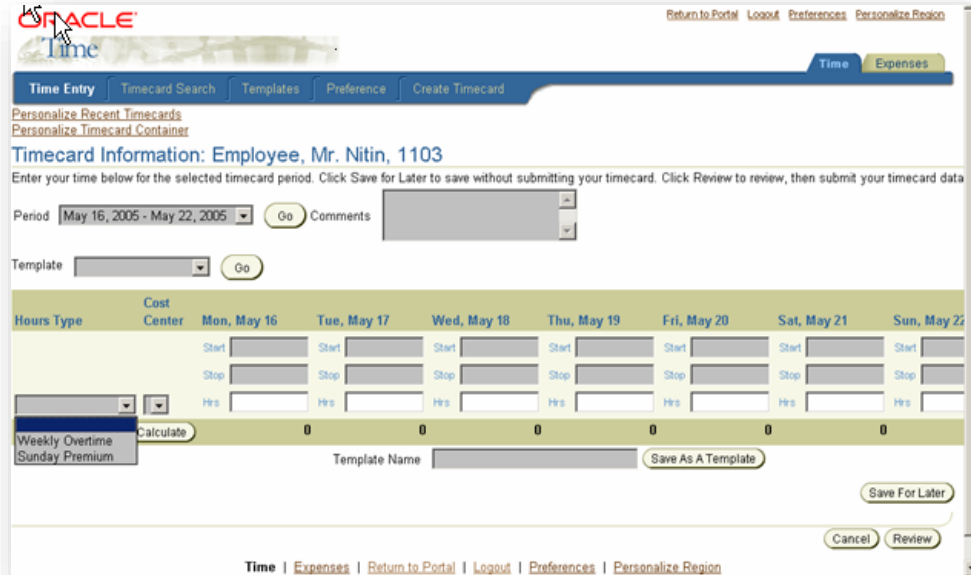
ORACLE
Time

Return to Portal Logout Preferences Personalize Region

Time Expenses

Time Entry Timecard Search Templates Preference Create Timecard

Personalize Recent Timecards
Personalize Timecard Container

Timecard Information: Employee, Mr. Nitin, 1103

Enter your time below for the selected timecard period. Click Save for Later to save without submitting your timecard. Click Review to review, then submit your timecard data

Period May 16, 2005 - May 22, 2005 Go Comments

Template Go

| Hours Type | Cost Center | Mon, May 16 | Tue, May 17 | Wed, May 18 | Thu, May 19 | Fri, May 20 | Sat, May 21 | Sun, May 2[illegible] |
|---|---|---|---|---|---|---|---|---|
| | | Start | Start | Start | Start | Start | Start | Start |
| | | Stop | Stop | Stop | Stop | Stop | Stop | Stop |
| | | Hrs | Hrs | Hrs | Hrs | Hrs | Hrs | Hrs |
| Calculate | | 0 | 0 | 0 | 0 | 0 | 0 | |

Weekly Overtime
Sunday Premium

Template Name Save As A Template

Save For Later

Cancel Review

Time | Expenses | Return to Portal | Logout | Preferences | Personalize Region